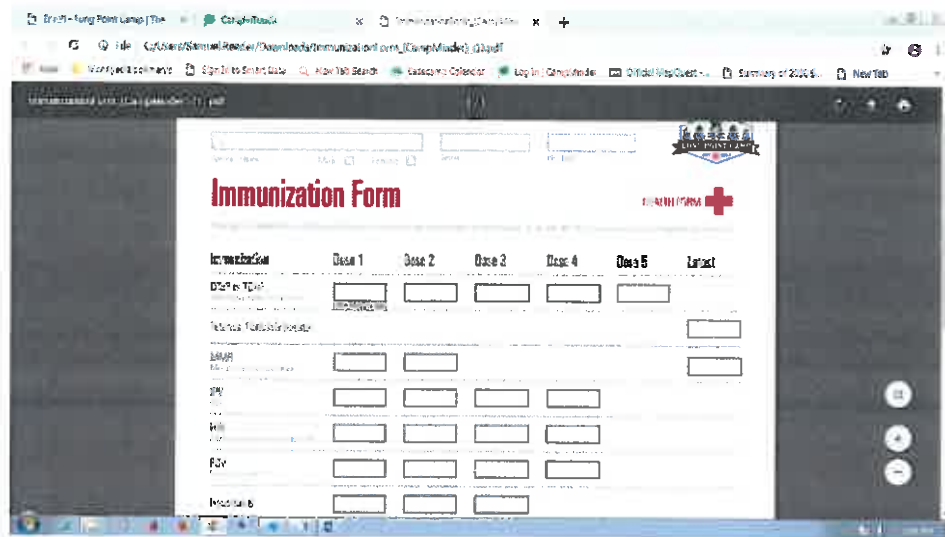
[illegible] - Long Point Camp | The
CampMinder
Immunization Form_(CampMinder) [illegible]
+
File C:/Users/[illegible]/Downloads/ImmunizationForm_(CampMinder)_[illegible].pdf
Apps
Sign in to Smart Data
New Tab Search
Log In | CampMinder
New Tab
ImmunizationForm_(CampMinder) (1).pdf
LONG POINT CAMP
Male
Female
Immunization Form
HEALTH FORM
Immunization
Dose 1
Dose 2
Dose 3
Dose 4
Dose 5
Latest
DTaP or TDaP
Tetanus Tuberculin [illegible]
MMR
IPV
Hib
PCV
Hepatitis B